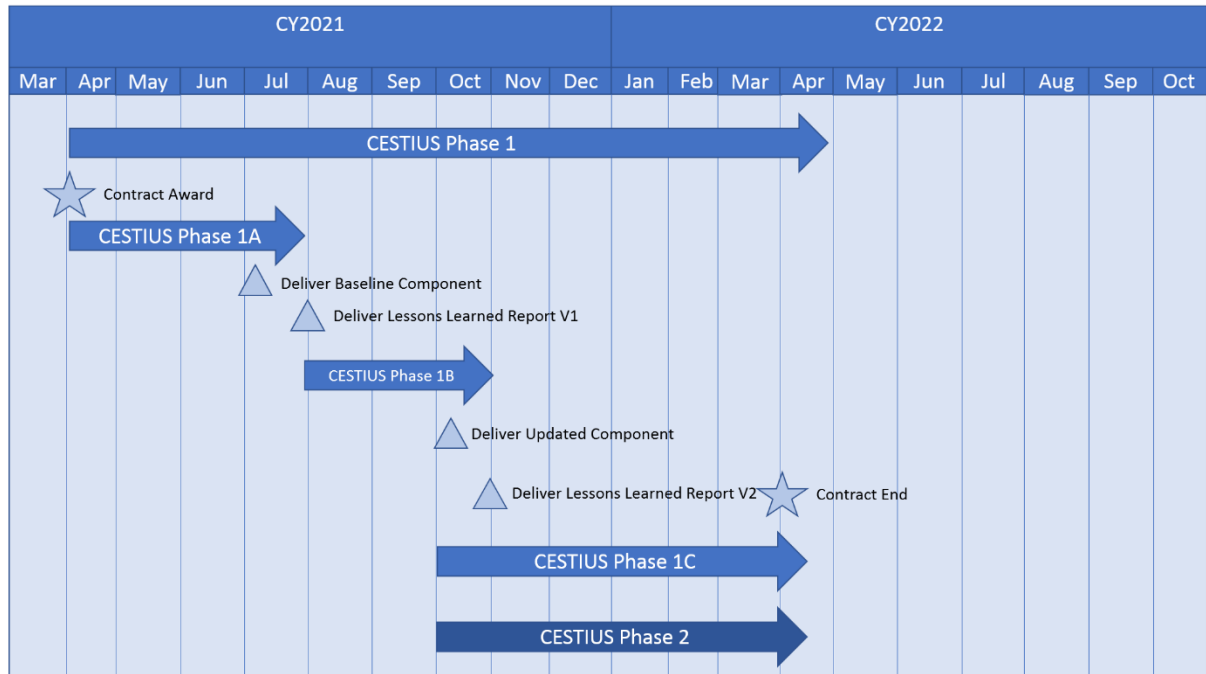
| CY2021 | | | | | | | | | | CY2022 | | | | | | | | | |
|---|---|---|---|---|---|---|---|---|---|---|---|---|---|---|---|---|---|---|---|
| Mar | Apr | May | Jun | Jul | Aug | Sep | Oct | Nov | Dec | Jan | Feb | Mar | Apr | May | Jun | Jul | Aug | Sep | Oct |

CESTIUS Phase 1

Contract Award

CESTIUS Phase 1A

Deliver Baseline Component

Deliver Lessons Learned Report V1

CESTIUS Phase 1B

Deliver Updated Component

Deliver Lessons Learned Report V2

Contract End

CESTIUS Phase 1C

CESTIUS Phase 2